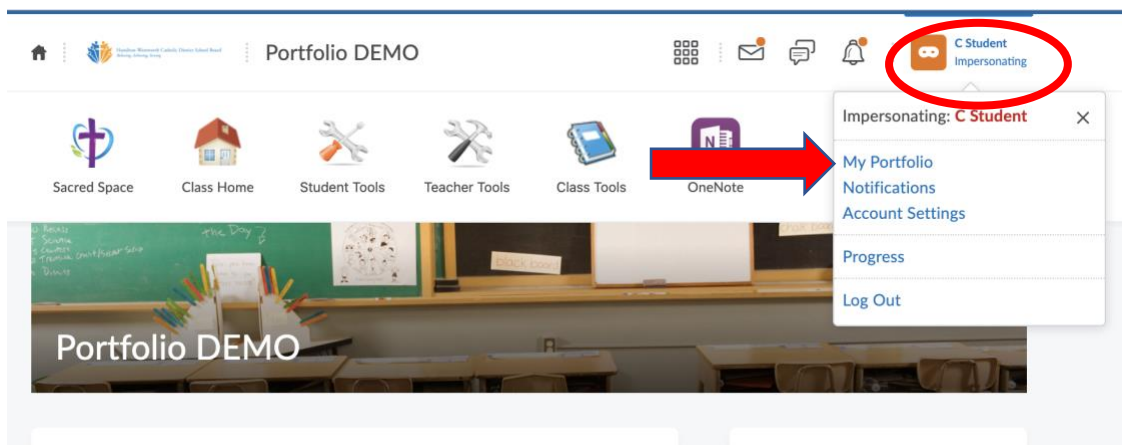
Hamilton-Wentworth Catholic District School Board
Believing, Achieving, Serving

Portfolio DEMO

C Student
Impersonating

Sacred Space
Class Home
Student Tools
Teacher Tools
Class Tools
OneNote

Impersonating: C Student
My Portfolio
Notifications
Account Settings
Progress
Log Out

Portfolio DEMO